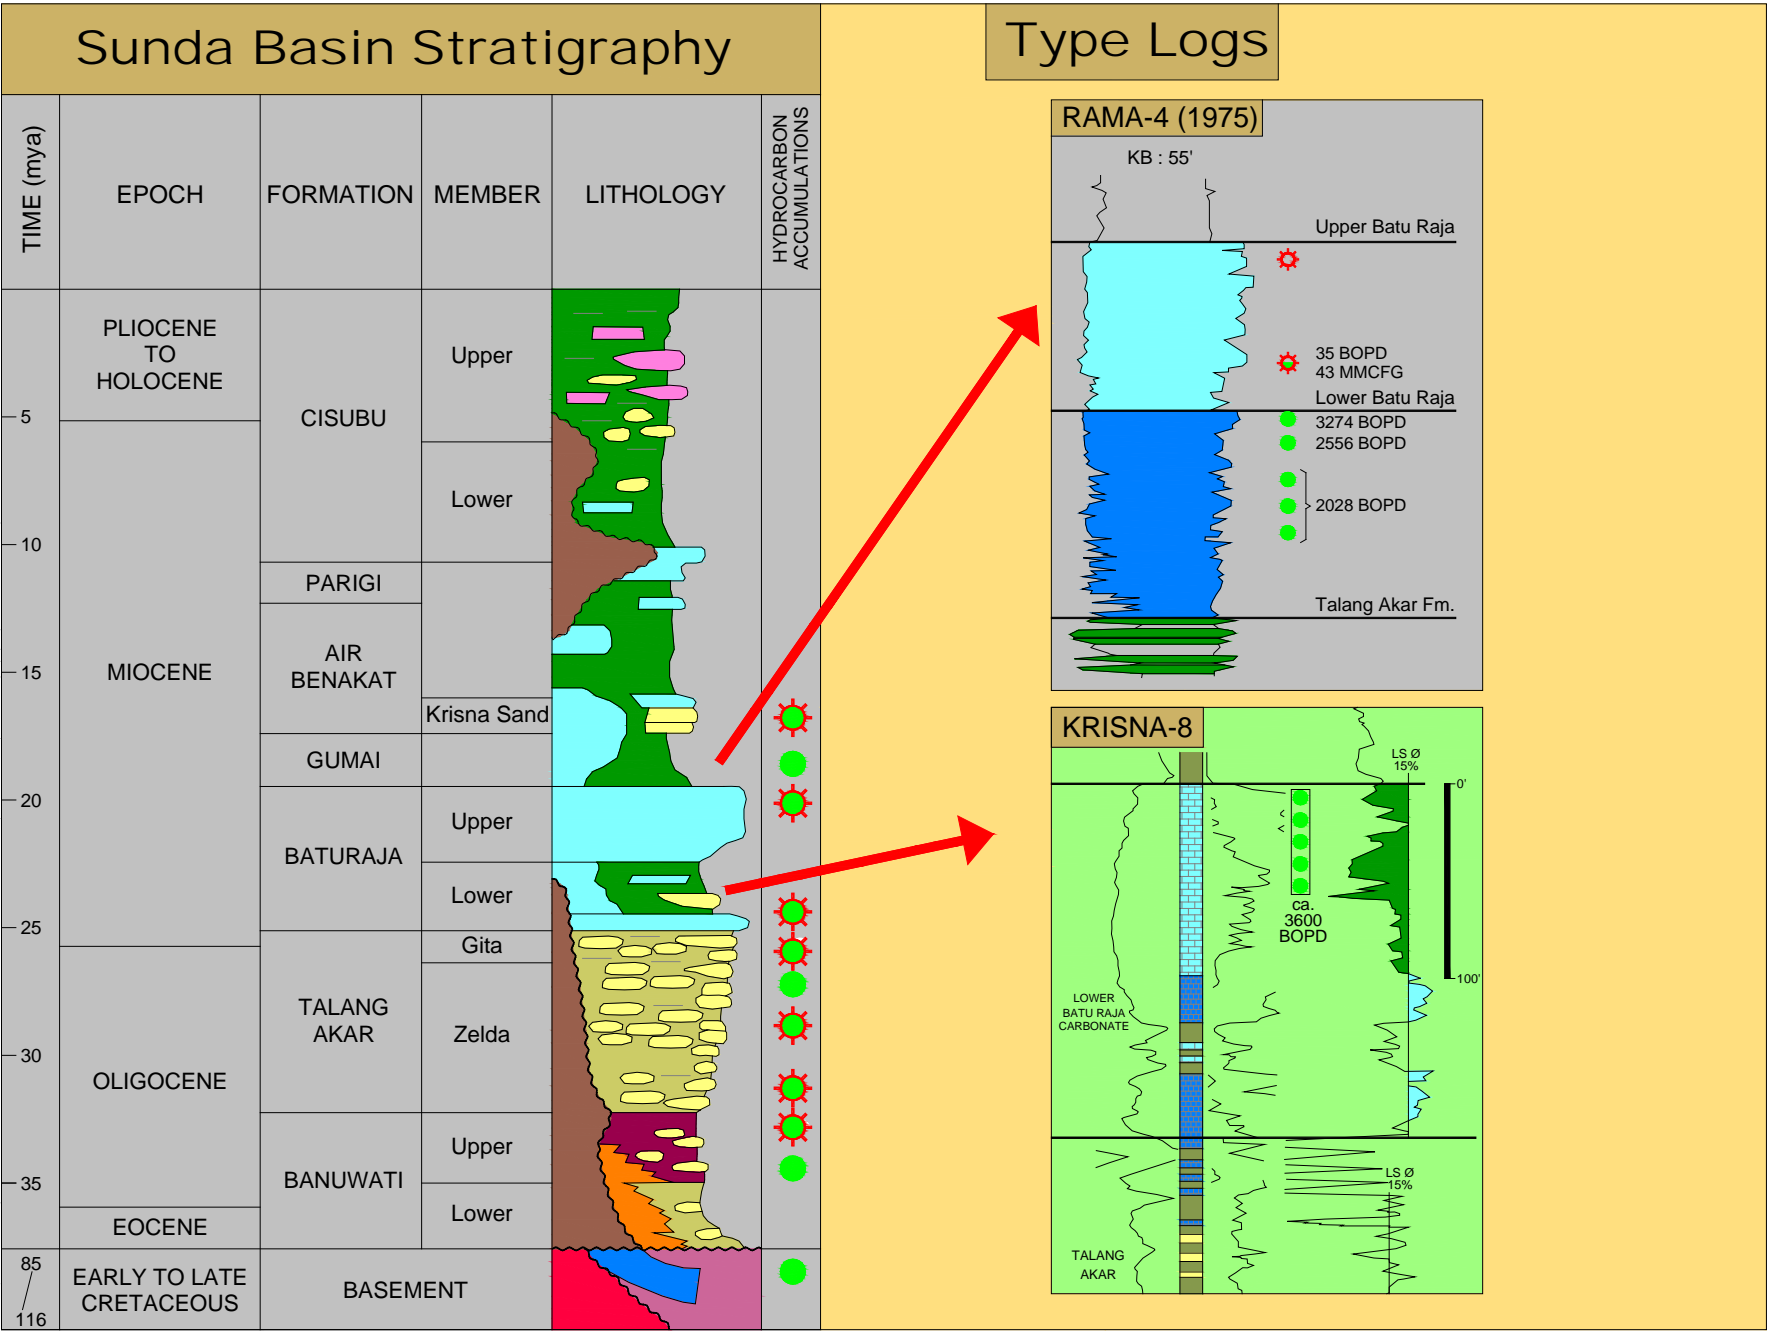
Sunda Basin Stratigraphy

Type Logs

| TIME (mya) | EPOCH | FORMATION | MEMBER | LITHOLOGY | HYDROCARBON ACCUMULATIONS |
|---|---|---|---|---|---|
| 5 | PLIOCENE TO HOLOCENE | CISUBU | Upper | | |
| 10 | MIOCENE | | Lower | | |
| | | PARIGI | | | |
| 15 | | AIR BENAKAT | Krisna Sand | | |
| | | GUMAI | | | |
| 20 | | BATURAJA | Upper | | |
| 25 | | | Lower | | |
| | OLIGOCENE | TALANG AKAR | Gita | | |
| 30 | | | Zelda | | |
| 35 | | BANUWATI | Upper | | |
| | EOCENE | | Lower | | |
| 85 116 | EARLY TO LATE CRETACEOUS | BASEMENT | | | |

RAMA-4 (1975)

KB : 55'

Upper Batu Raja

35 BOPD
43 MMCFG

Lower Batu Raja

3274 BOPD
2556 BOPD

2028 BOPD

Talang Akar Fm.

KRISNA-8

LS Ø 15%

0'

ca. 3600 BOPD

100'

LOWER BATU RAJA CARBONATE

LS Ø 15%

TALANG AKAR